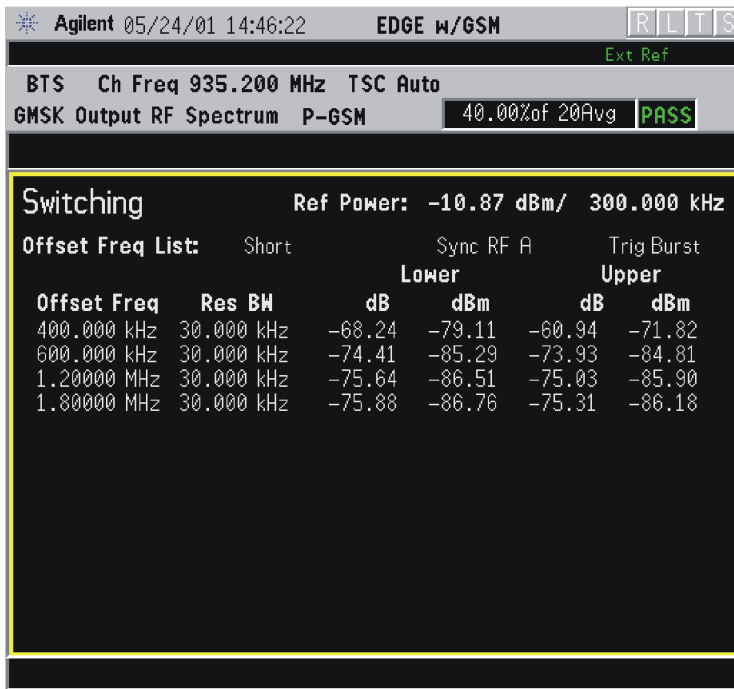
Agilent 05/24/01 14:46:22 EDGE w/GSM R L T S

Ext Ref

BTS Ch Freq 935.200 MHz TSC Auto

GMSK Output RF Spectrum P-GSM 40.00%of 20Avg PASS

Switching Ref Power: −10.87 dBm/ 300.000 kHz

Offset Freq List: Short Sync RF A Trig Burst

| Offset Freq | Res BW | Lower dB | Lower dBm | Upper dB | Upper dBm |
|---|---|---|---|---|---|
| 400.000 kHz | 30.000 kHz | −68.24 | −79.11 | −60.94 | −71.82 |
| 600.000 kHz | 30.000 kHz | −74.41 | −85.29 | −73.93 | −84.81 |
| 1.20000 MHz | 30.000 kHz | −75.64 | −86.51 | −75.03 | −85.90 |
| 1.80000 MHz | 30.000 kHz | −75.88 | −86.76 | −75.31 | −86.18 |